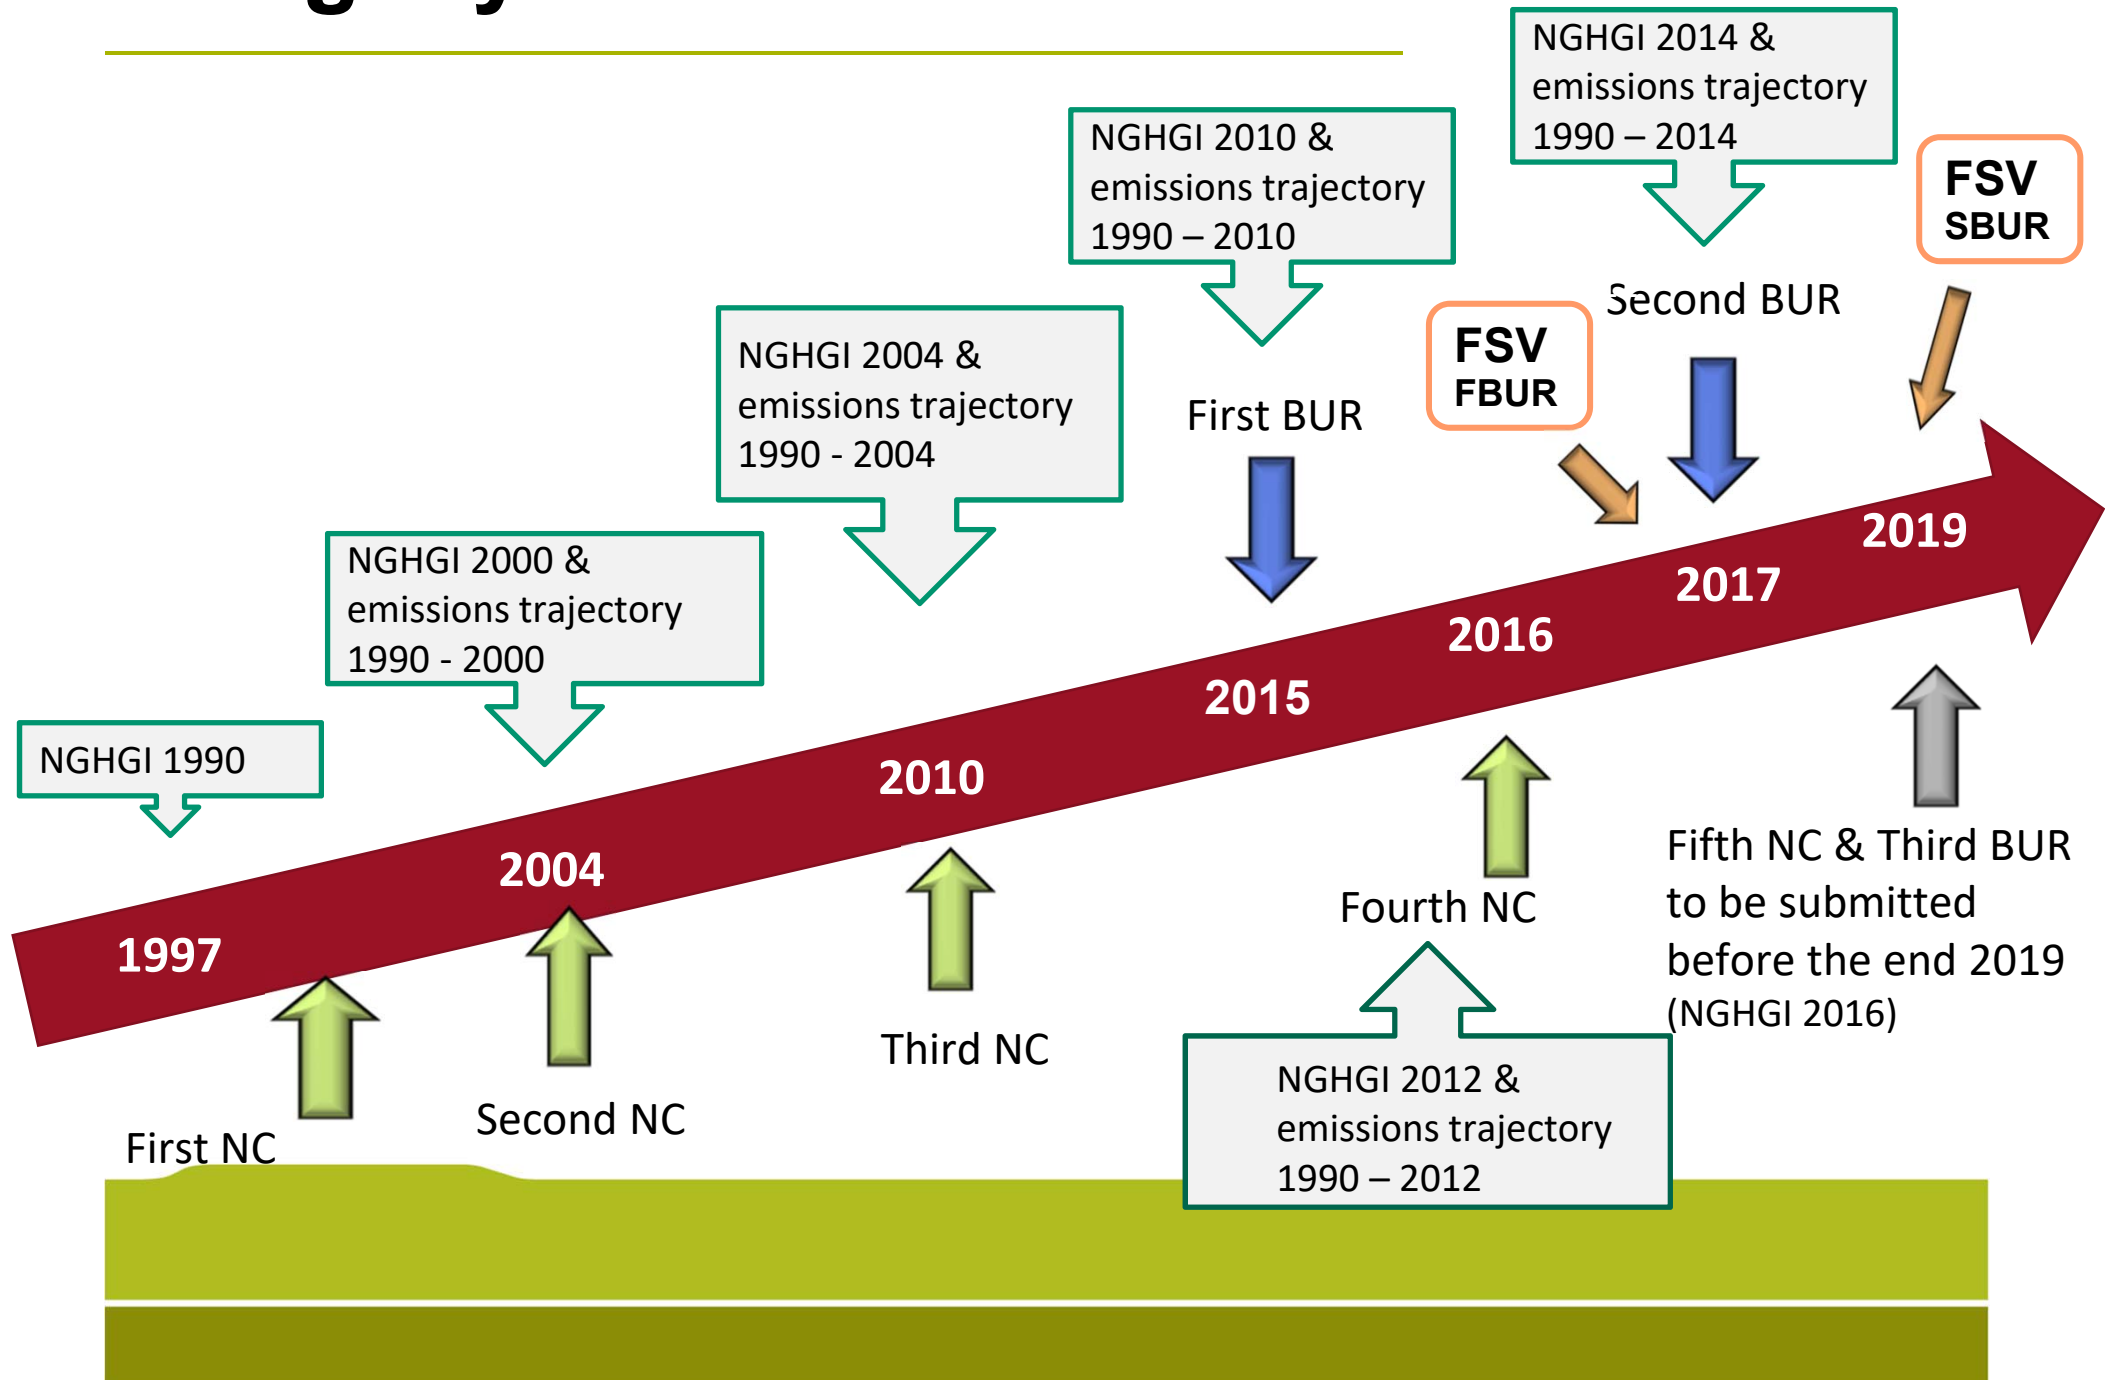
NGHGI 2014 & emissions trajectory 1990 – 2014

FSV SBUR

NGHGI 2010 & emissions trajectory 1990 – 2010

Second BUR

FSV FBUR

NGHGI 2004 & emissions trajectory 1990 - 2004

First BUR

NGHGI 2000 & emissions trajectory 1990 - 2000

NGHGI 1990

1997

2004

2010

2015

2016

2017

2019

Fifth NC & Third BUR to be submitted before the end 2019 (NGHGI 2016)

Fourth NC

Third NC

Second NC

First NC

NGHGI 2012 & emissions trajectory 1990 – 2012